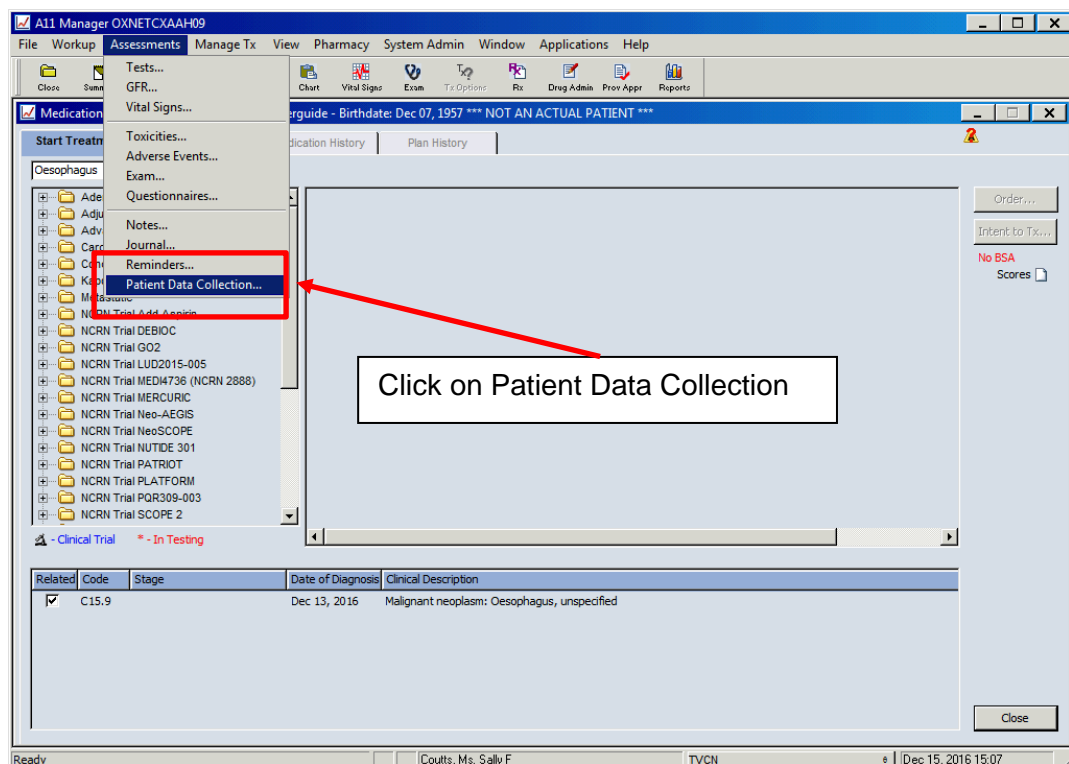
A11 Manager OXNETCXAAH09

File Workup Assessments Manage Tx View Pharmacy System Admin Window Applications Help

Close Summ Chart Vital Signs Exam Tx Options Rx Drug Admin Prov Appr Reports

Tests...
GFR...
Vital Signs...
Toxicities...
Adverse Events...
Exam...
Questionnaires...
Notes...
Journal...
Reminders...
Patient Data Collection...

Medication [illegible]erguide - Birthdate: Dec 07, 1957 *** NOT AN ACTUAL PATIENT ***

Start Treatm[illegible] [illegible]dication History Plan History

Oesophagus

Ade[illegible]
Adju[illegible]
Adv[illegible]
Card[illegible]
Con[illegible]
Koo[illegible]
Metastatic
NCRN Trial Add-Aspirin
NCRN Trial DEBIOC
NCRN Trial GO2
NCRN Trial LUD2015-005
NCRN Trial MEDI4736 (NCRN 2888)
NCRN Trial MERCURIC
NCRN Trial Neo-AEGIS
NCRN Trial NeoSCOPE
NCRN Trial NUTIDE 301
NCRN Trial PATRIOT
NCRN Trial PLATFORM
NCRN Trial PQR309-003
NCRN Trial SCOPE 2

- Clinical Trial * - In Testing

Click on Patient Data Collection

Order...
Intent to Tx...
No BSA
Scores

| Related | Code | Stage | Date of Diagnosis | Clinical Description |
|---|---|---|---|---|
| ☑ | C15.9 | | Dec 13, 2016 | Malignant neoplasm: Oesophagus, unspecified |

Close

Ready Coutts, Ms. Sally F TVCN Dec 15, 2016 15:07